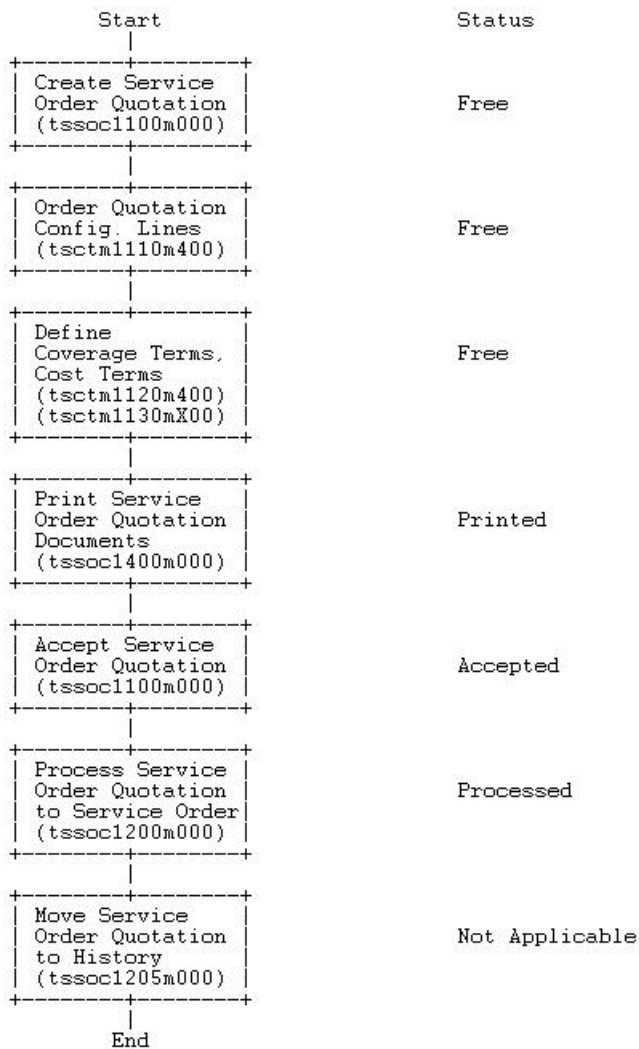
Start

Status

Create Service Order Quotation (tssoc1100m000)

Free

Order Quotation Config. Lines (tsctm1110m400)

Free

Define Coverage Terms, Cost Terms (tsctm1120m400) (tsctm1130mX00)

Free

Print Service Order Quotation Documents (tssoc1400m000)

Printed

Accept Service Order Quotation (tssoc1100m000)

Accepted

Process Service Order Quotation to Service Order (tssoc1200m000)

Processed

Move Service Order Quotation to History (tssoc1205m000)

Not Applicable

End